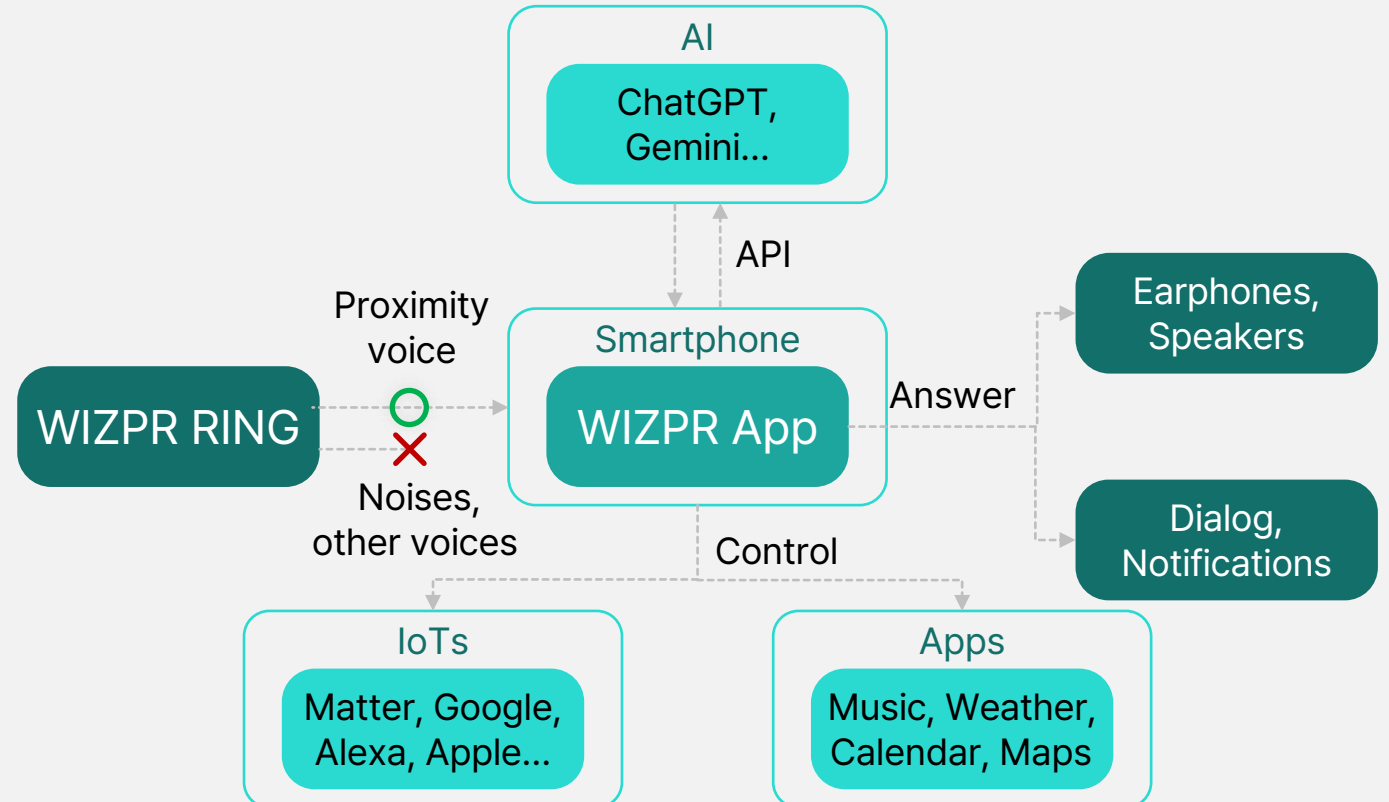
AI

ChatGPT, Gemini...

API

Proximity voice

WIZPR RING

Noises, other voices

Smartphone

WIZPR App

Answer

Earphones, Speakers

Dialog, Notifications

Control

IoTs

Matter, Google, Alexa, Apple...

Apps

Music, Weather, Calendar, Maps